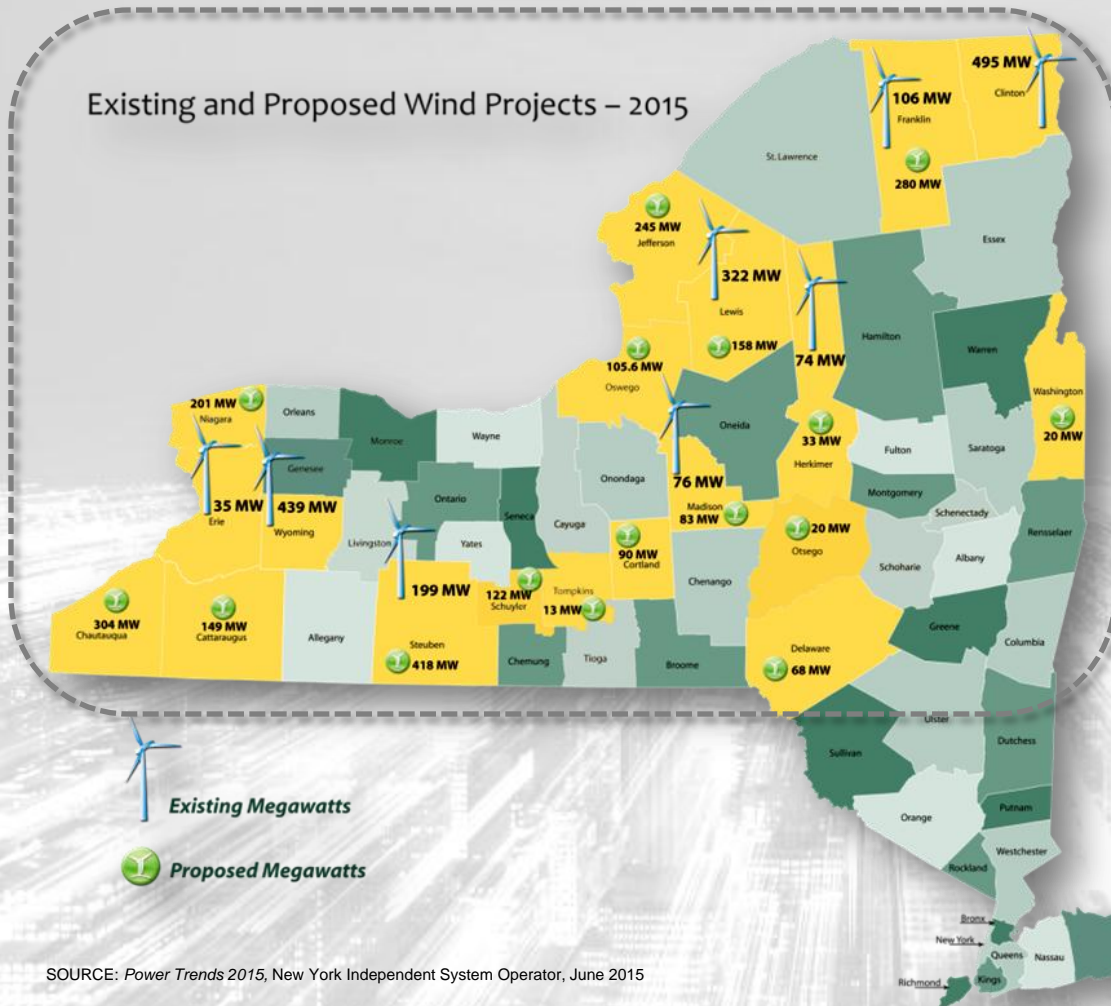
Existing and Proposed Wind Projects – 2015

495 MW
Clinton
106 MW
Franklin
280 MW
St. Lawrence
245 MW
Jefferson
322 MW
Lewis
158 MW
Essex
74 MW
Hamilton
Warren
105.6 MW
Oswego
201 MW
Niagara
Orleans
Monroe
Wayne
76 MW
Oneida
33 MW
Herkimer
Fulton
Saratoga
Washington
20 MW
Genesee
35 MW
Erie
439 MW
Wyoming
Ontario
Livingston
Seneca
Cayuga
Onondaga
Madison
83 MW
Montgomery
Schenectady
20 MW
Otsego
Rensselaer
Yates
199 MW
122 MW
Schuyler
Tompkins
13 MW
90 MW
Cortland
Chenango
Schoharie
Albany
304 MW
Chautauqua
149 MW
Cattaraugus
Allegany
Steuben
418 MW
Chemung
Tioga
Broome
Delaware
68 MW
Greene
Columbia
Ulster
Sullivan
Dutchess
Putnam
Orange
Westchester
Rockland
Bronx
New York
Queens
Nassau
Richmond
Kings

Existing Megawatts
Proposed Megawatts

SOURCE: Power Trends 2015, New York Independent System Operator, June 2015